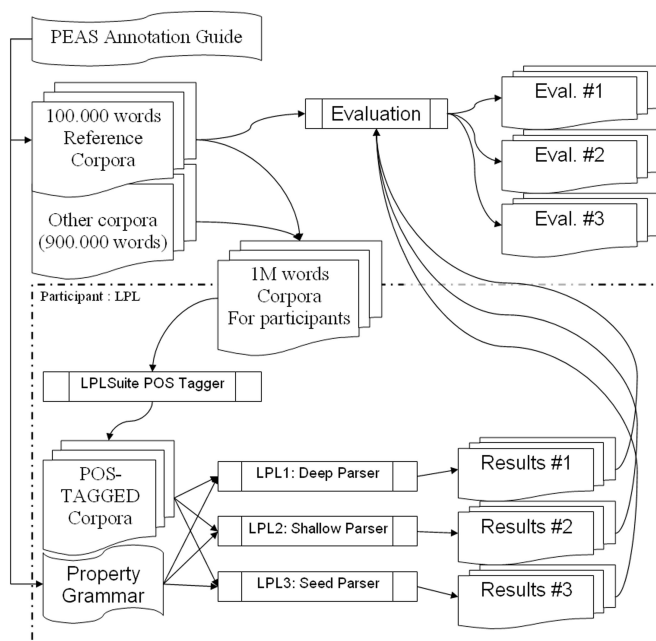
PEAS Annotation Guide

100.000 words Reference Corpora

Other corpora (900.000 words)

Evaluation

Eval. #1

Eval. #2

Eval. #3

1M words Corpora For participants

Participant : LPL

LPLSuite POS Tagger

POS-TAGGED Corpora

Property Grammar

LPL1: Deep Parser

LPL2: Shallow Parser

LPL3: Seed Parser

Results #1

Results #2

Results #3